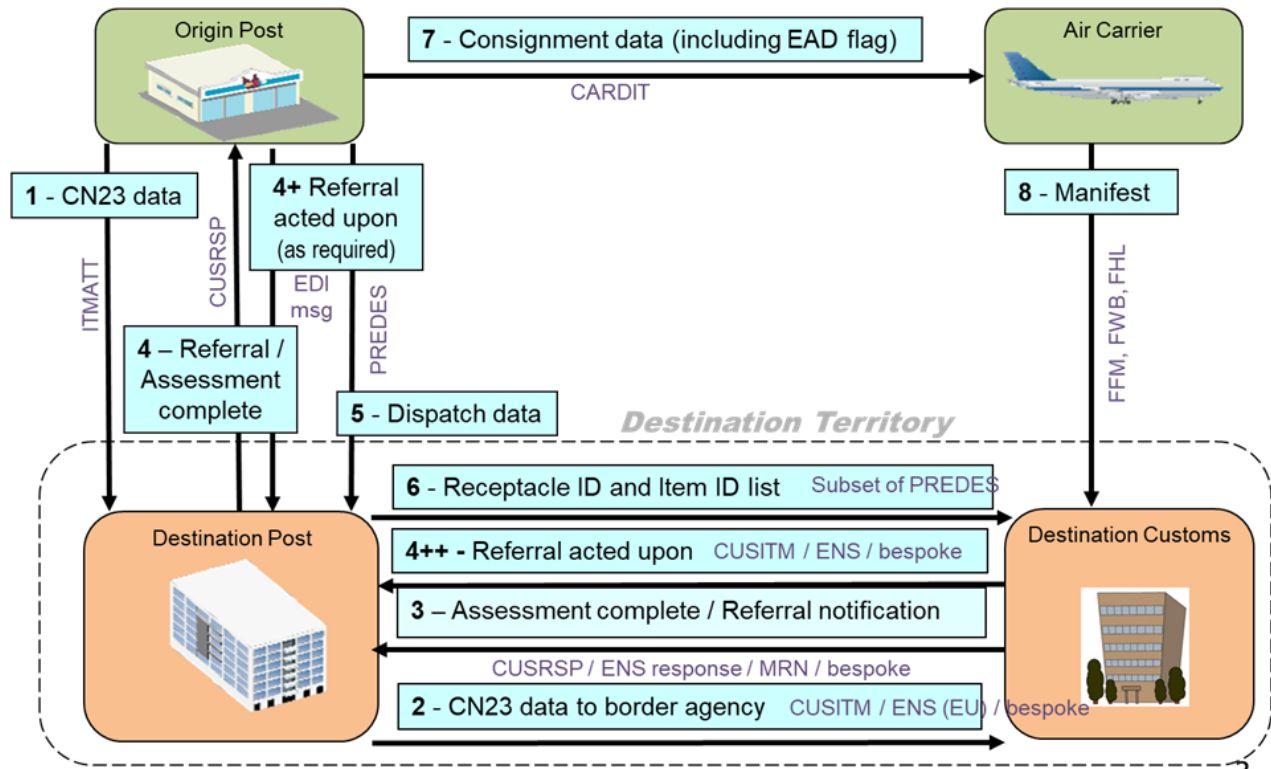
Origin Post

7 - Consignment data (including EAD flag)

CARDIT

Air Carrier

1 - CN23 data

ITMATT

CUSRSP

4+ Referral acted upon (as required)

EDI msg

PREDES

8 - Manifest

FFM, FWB, FHL

4 – Referral / Assessment complete

5 - Dispatch data

Destination Territory

6 - Receptacle ID and Item ID list Subset of PREDES

Destination Post

4++ - Referral acted upon CUSITM / ENS / bespoke

Destination Customs

3 – Assessment complete / Referral notification

CUSRSP / ENS response / MRN / bespoke

2 - CN23 data to border agency CUSITM / ENS (EU) / bespoke